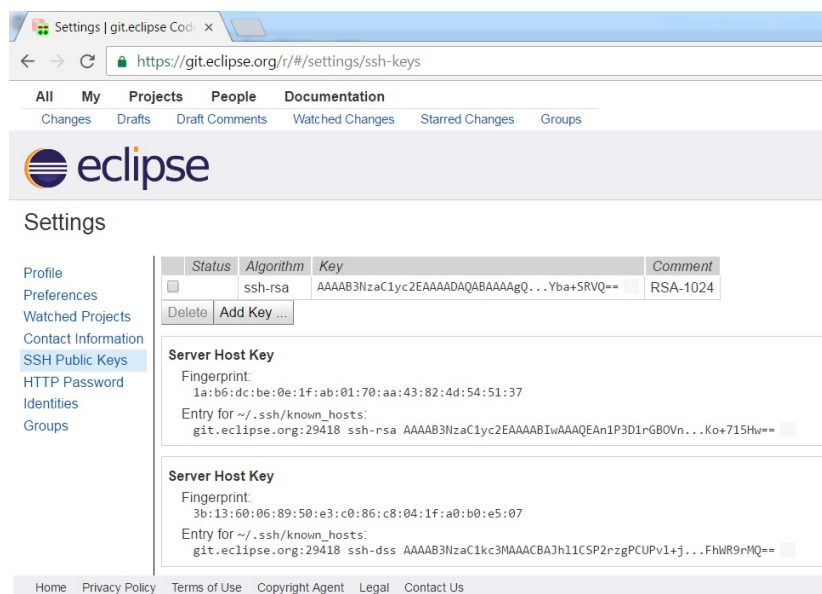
Settings | git.eclipse Code ×

https://git.eclipse.org/r/#/settings/ssh-keys

All My Projects People Documentation
Changes Drafts Draft Comments Watched Changes Starred Changes Groups

eclipse

Settings

Profile
Preferences
Watched Projects
Contact Information
SSH Public Keys
HTTP Password
Identities
Groups

| | Status | Algorithm | Key | Comment |
|---|---|---|---|---|
| | | ssh-rsa | AAAAB3NzaC1yc2EAAAADAQABAAAAgQ...Yba+SRVQ== | RSA-1024 |

Delete Add Key ...

Server Host Key
Fingerprint:
1a:b6:dc:be:0e:1f:ab:01:70:aa:43:82:4d:54:51:37
Entry for ~/.ssh/known_hosts:
git.eclipse.org:29418 ssh-rsa AAAAB3NzaC1yc2EAAAABIwAAAQEAn1P3D1rGBOVn...Ko+715Hw==

Server Host Key
Fingerprint:
3b:13:60:06:89:50:e3:c0:86:c8:04:1f:a0:b0:e5:07
Entry for ~/.ssh/known_hosts:
git.eclipse.org:29418 ssh-dss AAAAB3NzaC1kc3MAAACBAJhl1CSP2rzgPCUPvl+j...FhWR9rMQ==

Home Privacy Policy Terms of Use Copyright Agent Legal Contact Us